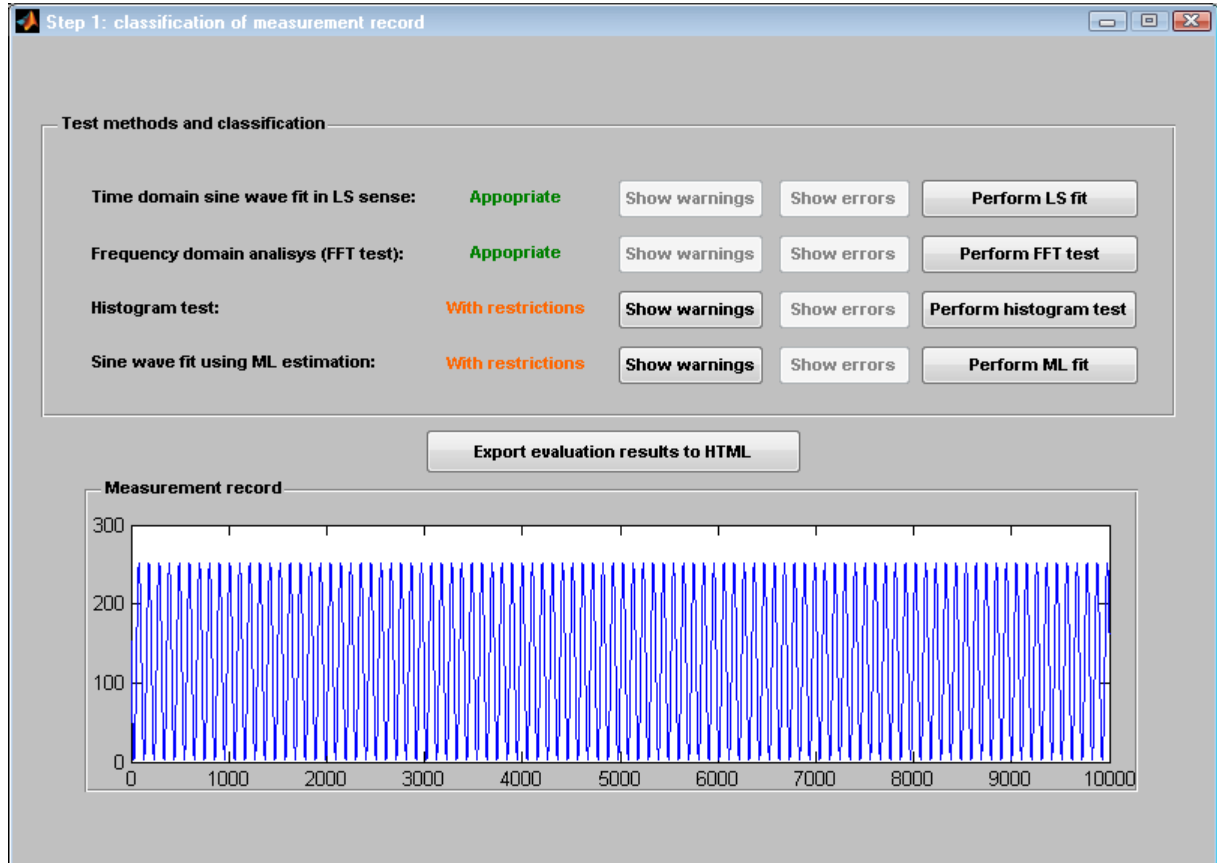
Step 1: classification of measurement record

Test methods and classification

Time domain sine wave fit in LS sense: Appopriate Show warnings Show errors Perform LS fit

Frequency domain analisys (FFT test): Appopriate Show warnings Show errors Perform FFT test

Histogram test: With restrictions Show warnings Show errors Perform histogram test

Sine wave fit using ML estimation: With restrictions Show warnings Show errors Perform ML fit

Export evaluation results to HTML

Measurement record

300
200
100
0
0 1000 2000 3000 4000 5000 6000 7000 8000 9000 10000